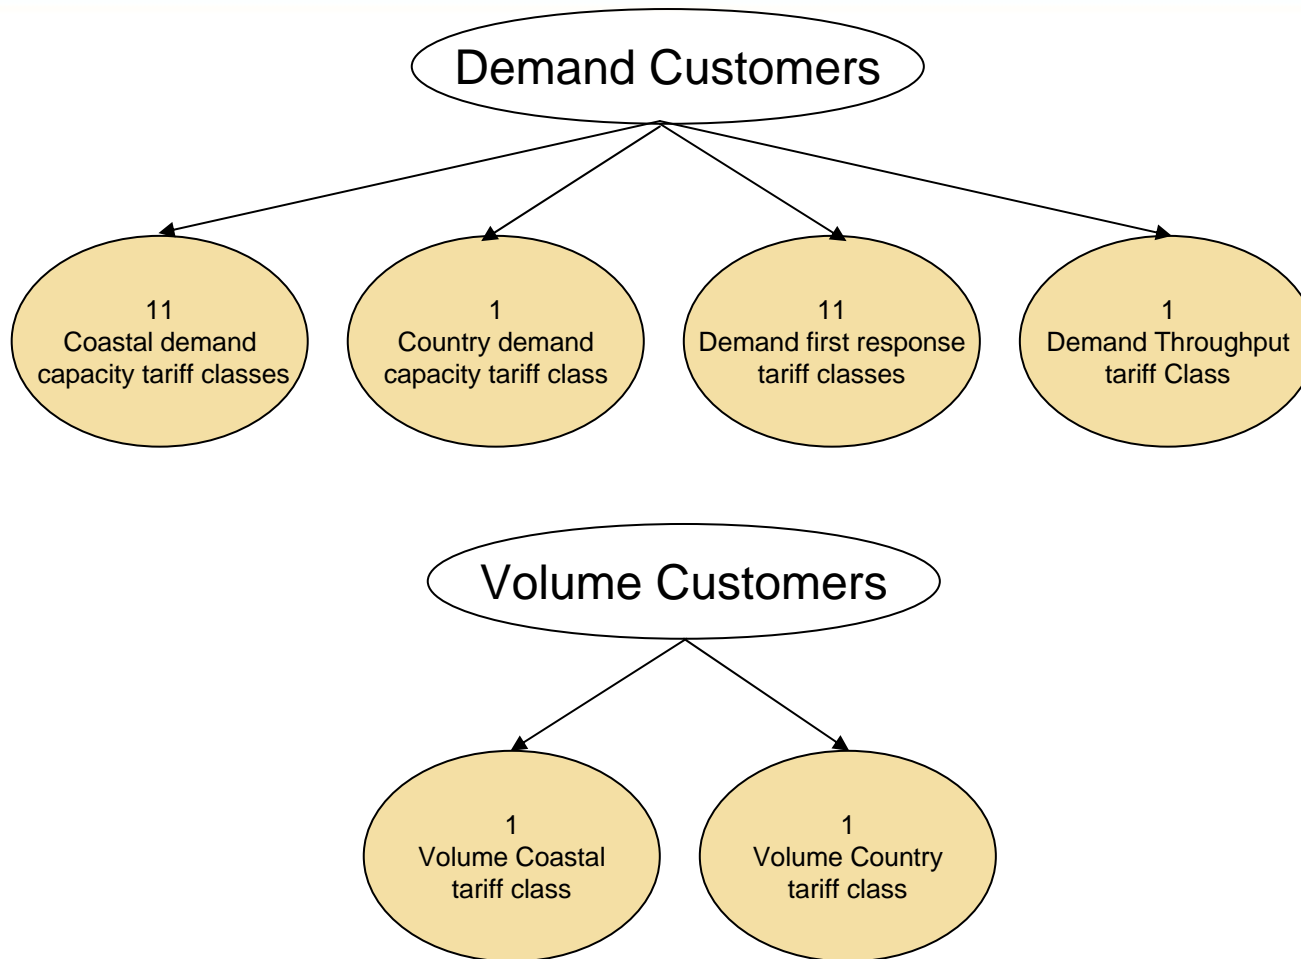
Demand Customers

11
Coastal demand capacity tariff classes

1
Country demand capacity tariff class

11
Demand first response tariff classes

1
Demand Throughput tariff Class

Volume Customers

1
Volume Coastal tariff class

1
Volume Country tariff class